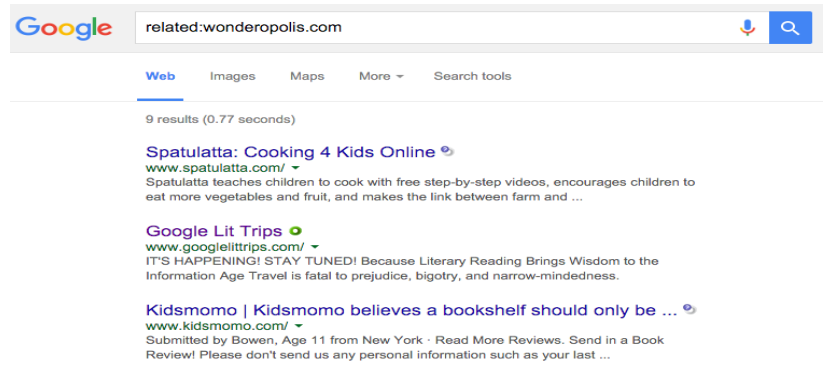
Google

related:wonderopolis.com

Web Images Maps More Search tools

9 results (0.77 seconds)

Spatulatta: Cooking 4 Kids Online
www.spatulatta.com/
Spatulatta teaches children to cook with free step-by-step videos, encourages children to eat more vegetables and fruit, and makes the link between farm and ...

Google Lit Trips
www.googlelittrips.com/
IT'S HAPPENING! STAY TUNED! Because Literary Reading Brings Wisdom to the Information Age Travel is fatal to prejudice, bigotry, and narrow-mindedness.

Kidsmomo | Kidsmomo believes a bookshelf should only be ...
www.kidsmomo.com/
Submitted by Bowen, Age 11 from New York · Read More Reviews. Send in a Book Review! Please don't send us any personal information such as your last ...